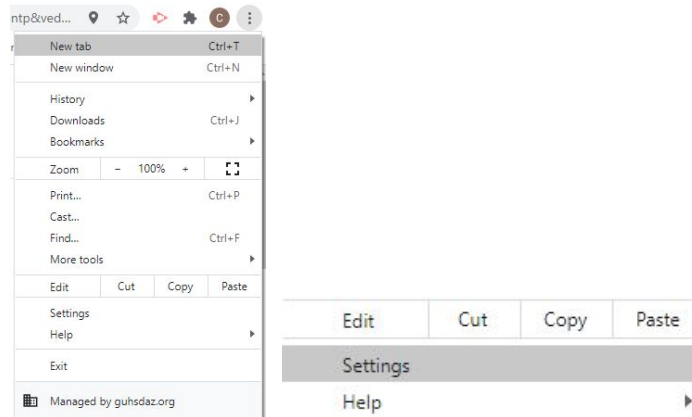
ntp&ved... C

New tab Ctrl+T
New window Ctrl+N
History
Downloads Ctrl+J
Bookmarks
Zoom – 100% +
Print... Ctrl+P
Cast...
Find... Ctrl+F
More tools
Edit Cut Copy Paste
Settings
Help
Exit
Managed by guhsdaz.org

Edit Cut Copy Paste
Settings
Help